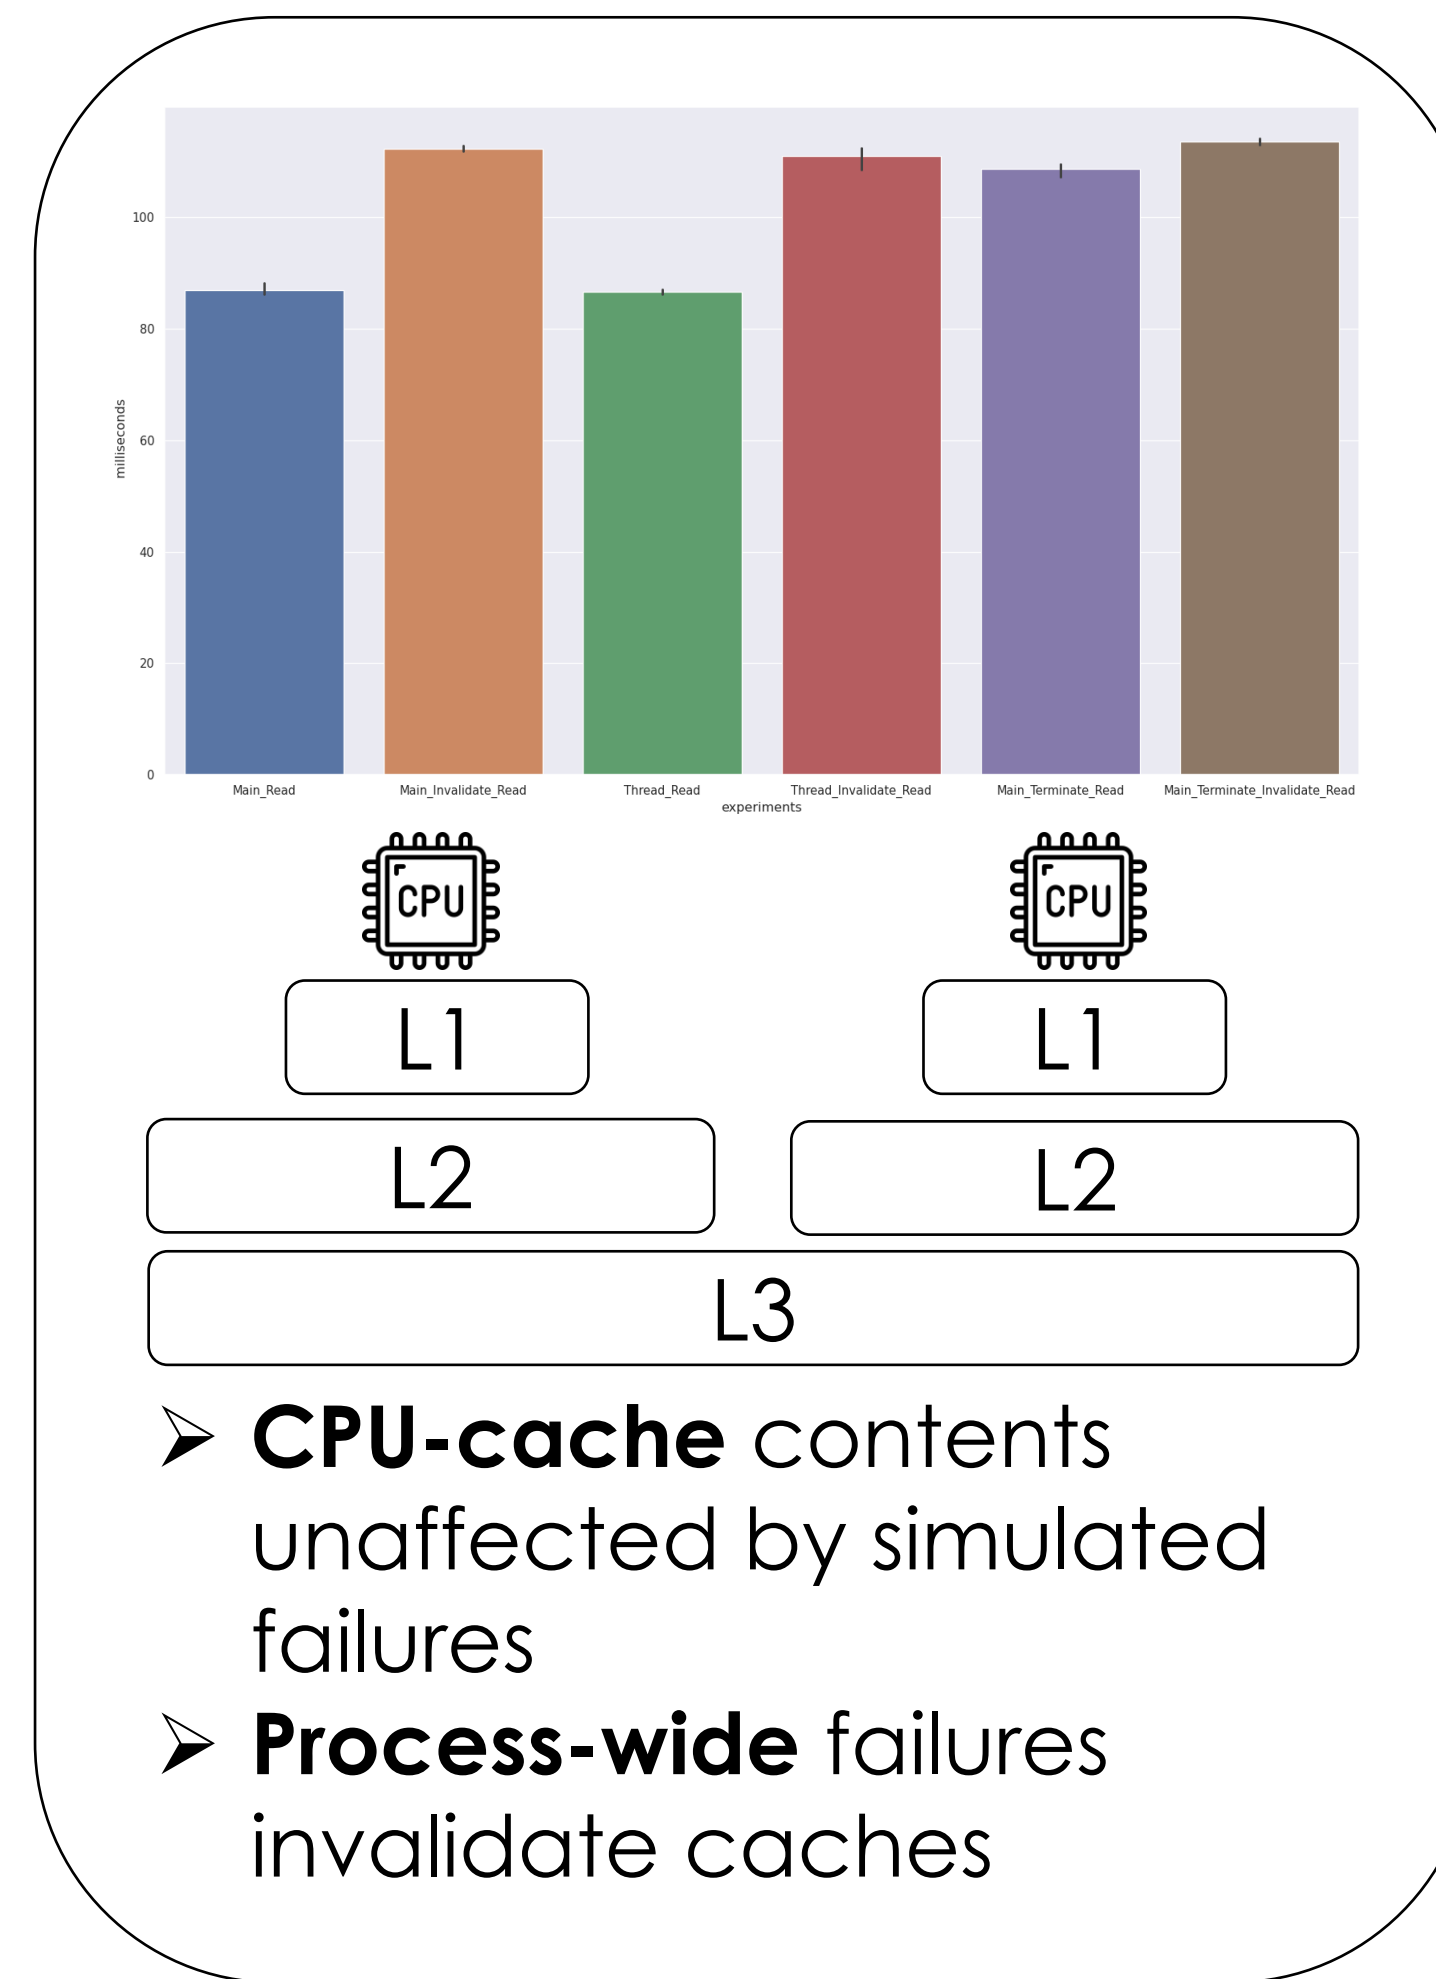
milliseconds

100
80
60
40
20
0

Main_Read
Main_Invalidate_Read
Thread_Read
Thread_Invalidate_Read
Main_Terminate_Read
Main_Terminate_Invalidate_Read

experiments

CPU

CPU

L1

L1

L2

L2

L3

➤ **CPU-cache** contents unaffected by simulated failures

➤ **Process-wide** failures invalidate caches